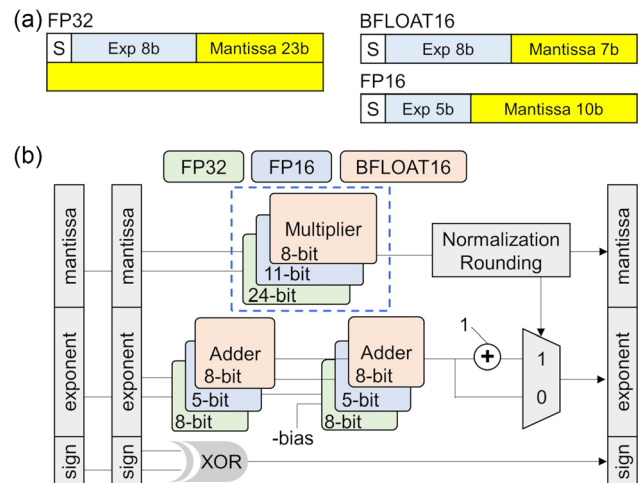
(a) FP32

| S | Exp 8b | Mantissa 23b |
|---|---|---|

BFLOAT16

| S | Exp 8b | Mantissa 7b |
|---|---|---|

FP16

| S | Exp 5b | Mantissa 10b |
|---|---|---|

(b)

FP32 FP16 BFLOAT16

mantissa
mantissa
Multiplier
8-bit
11-bit
24-bit
Normalization
Rounding
mantissa

exponent
exponent
Adder
8-bit
5-bit
8-bit
Adder
8-bit
5-bit
8-bit
-bias
1
+
1
0
exponent

sign
sign
XOR
sign